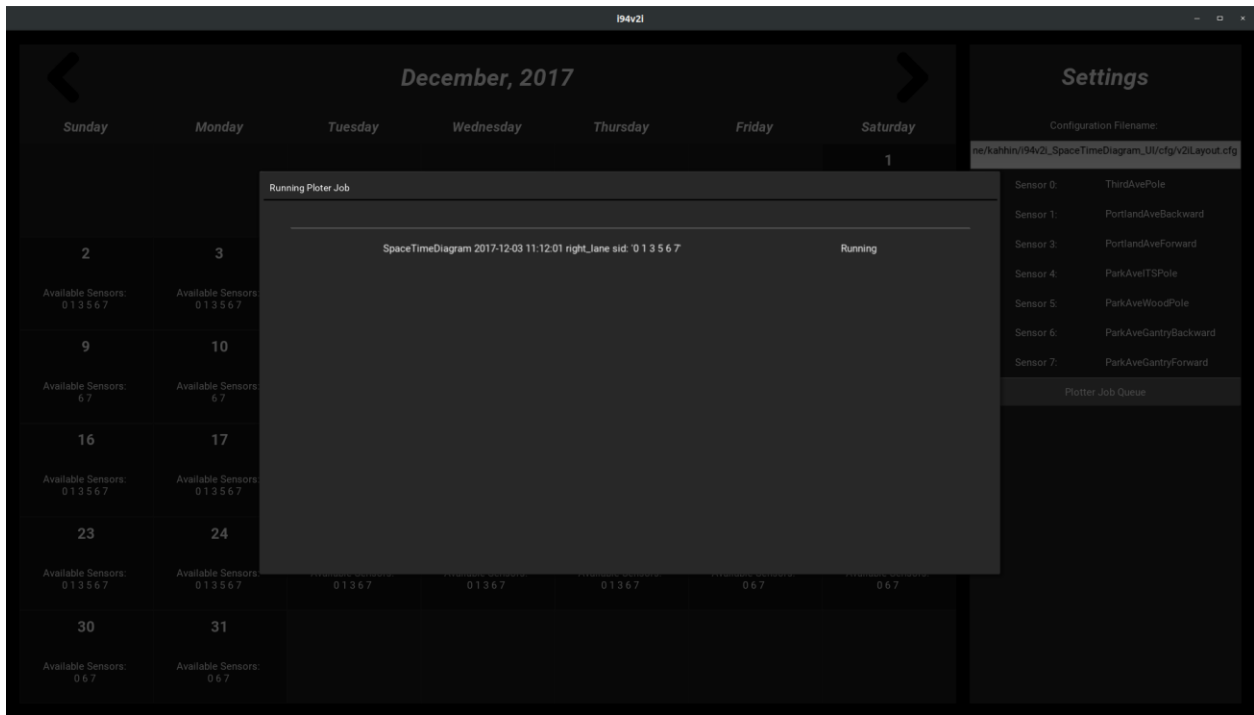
I94v2I

December, 2017

Sunday Monday Tuesday Wednesday Thursday Friday Saturday

1

2
Available Sensors:
0 1 3 5 6 7

3
Available Sensors:
0 1 3 5 6 7

9
Available Sensors:
6 7

10
Available Sensors:
6 7

16
Available Sensors:
0 1 3 5 6 7

17
Available Sensors:
0 1 3 5 6 7

23
Available Sensors:
0 1 3 5 6 7

24
Available Sensors:
0 1 3 5 6 7

0 1 3 6 7
0 1 3 6 7
0 1 3 6 7
0 6 7
0 6 7

30
Available Sensors:
0 6 7

31
Available Sensors:
0 6 7

Running Ploter Job

SpaceTimeDiagram 2017-12-03 11:12:01 right_lane sid: '0 1 3 5 6 7' Running

Settings

Configuration Filename:
ne/kahhin/i94v2i_SpaceTimeDiagram_UI/cfg/v2iLayout.cfg

Sensor 0: ThirdAvePole
Sensor 1: PortlandAveBackward
Sensor 3: PortlandAveForward
Sensor 4: ParkAveITSPole
Sensor 5: ParkAveWoodPole
Sensor 6: ParkAveGantryBackward
Sensor 7: ParkAveGantryForward

Plotter Job Queue